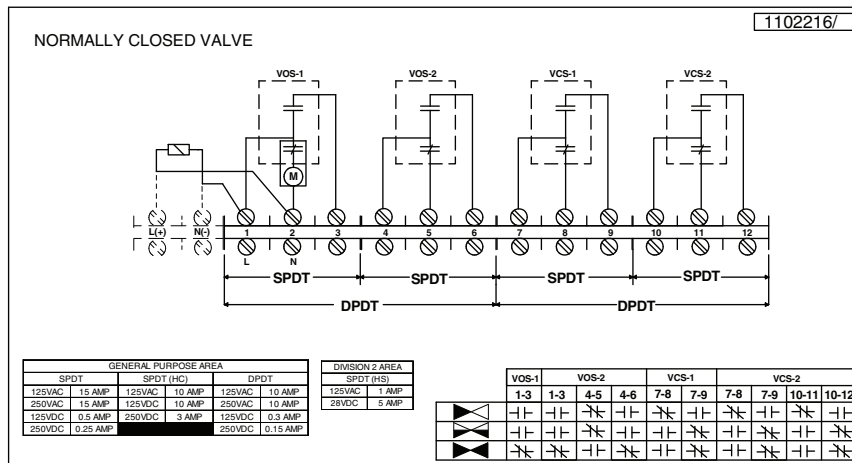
1102216/

NORMALLY CLOSED VALVE

VOS-1
VOS-2
VCS-1
VCS-2

M

L(+)
N(-)

1 2 3 4 5 6 7 8 9 10 11 12

L
N

SPDT
SPDT
SPDT
SPDT

DPDT
DPDT

GENERAL PURPOSE AREA

| SPDT | | SPDT (HC) | | DPDT | |
|---|---|---|---|---|---|
| 125VAC | 15 AMP | 125VAC | 10 AMP | 125VAC | 10 AMP |
| 250VAC | 15 AMP | 125VDC | 10 AMP | 250VAC | 10 AMP |
| 125VDC | 0.5 AMP | 250VDC | 3 AMP | 125VDC | 0.3 AMP |
| 250VDC | 0.25 AMP | | | 250VDC | 0.15 AMP |

DIVISION 2 AREA

| SPDT (HS) | |
|---|---|
| 125VAC | 1 AMP |
| 28VDC | 5 AMP |

| | VOS-1 | VOS-2 | | VCS-1 | | VCS-2 | | | |
|---|---|---|---|---|---|---|---|---|---|
| | 1-3 | 4-5 | 4-6 | 7-8 | 7-9 | 7-8 | 7-9 | 10-11 | 10-12 |
| | ⊣⊢ | ⊣⊢ | ⊣/⊢ | ⊣⊢ | ⊣⊢ | ⊣/⊢ | ⊣⊢ | ⊣/⊢ | ⊣⊢ |
| | ⊣⊢ | ⊣⊢ | ⊣/⊢ | ⊣⊢ | ⊣/⊢ | ⊣⊢ | ⊣/⊢ | ⊣⊢ | ⊣/⊢ |
| | ⊣/⊢ | ⊣/⊢ | ⊣⊢ | ⊣/⊢ | ⊣⊢ | ⊣/⊢ | ⊣⊢ | ⊣/⊢ | ⊣⊢ |